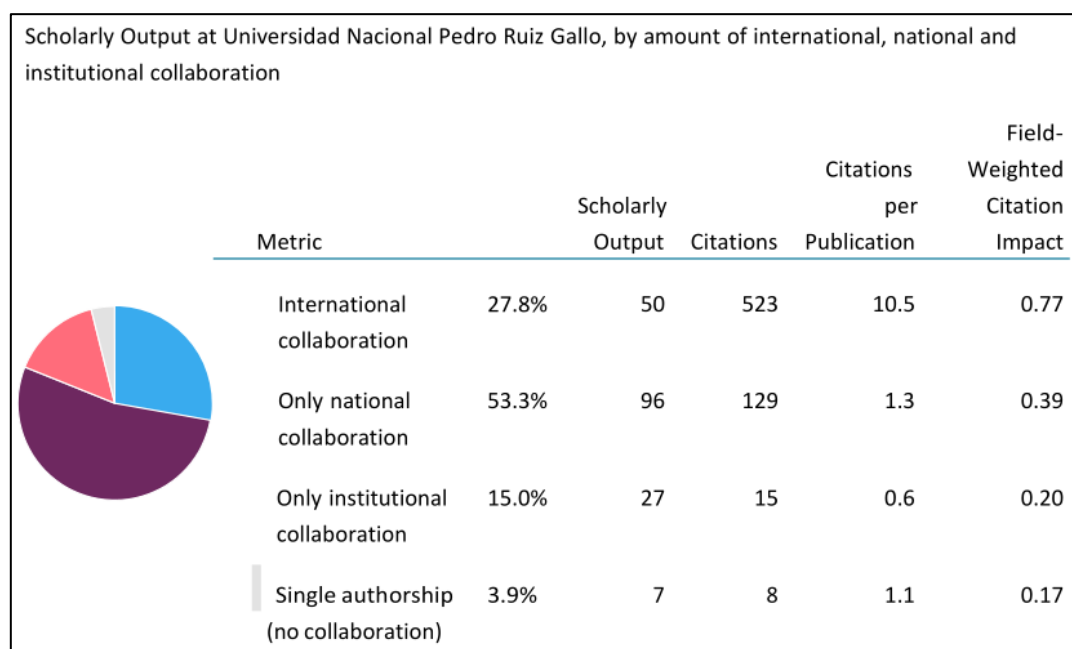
Scholarly Output at Universidad Nacional Pedro Ruiz Gallo, by amount of international, national and institutional collaboration

| Metric | | Scholarly Output | Citations | Citations per Publication | Field-Weighted Citation Impact |
|---|---|---|---|---|---|
| International collaboration | 27.8% | 50 | 523 | 10.5 | 0.77 |
| Only national collaboration | 53.3% | 96 | 129 | 1.3 | 0.39 |
| Only institutional collaboration | 15.0% | 27 | 15 | 0.6 | 0.20 |
| Single authorship (no collaboration) | 3.9% | 7 | 8 | 1.1 | 0.17 |